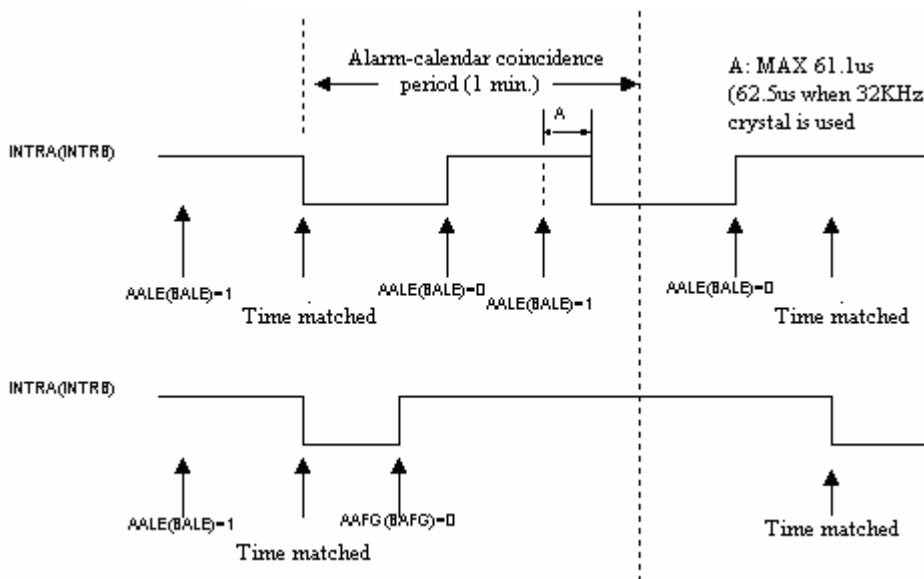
Alarm-calendar coincidence period (1 min.)

A: MAX 61.1us (62.5us when 32KHz crystal is used

A

INTRA(INTRB)

AALE(BALE)=1

Time matched

AALE(BALE)=0

AALE(BALE)=1

AALE(BALE)=0

Time matched

INTRA(INTRB)

AALE(BALE)=1

Time matched

AAFG (BAFG)=0

Time matched